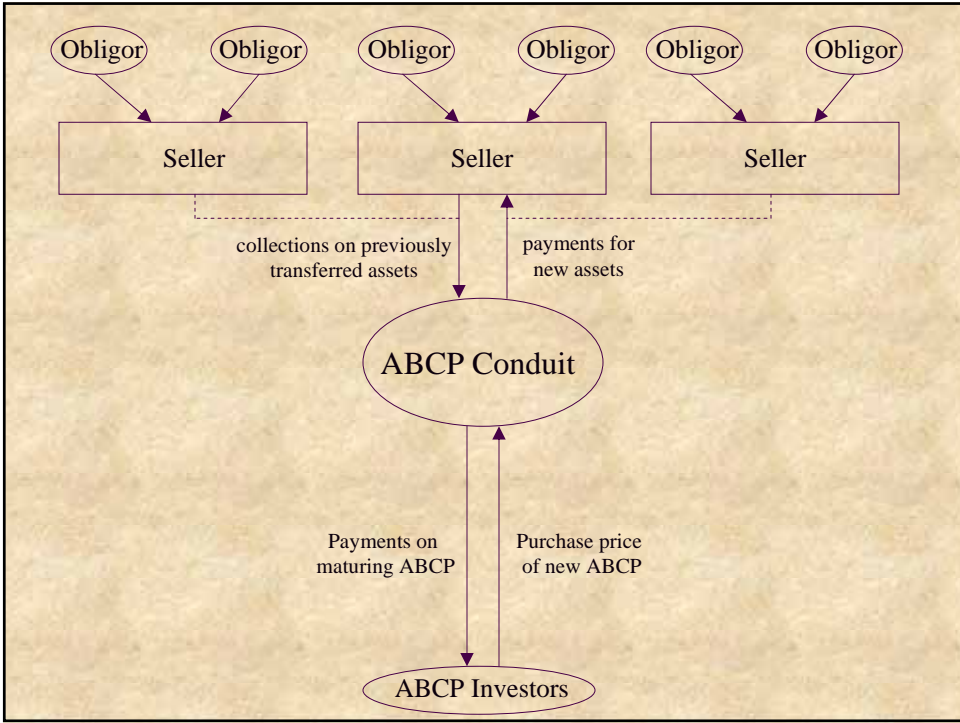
Obligor

Obligor

Obligor

Obligor

Obligor

Obligor

Seller

Seller

Seller

collections on previously transferred assets

payments for new assets

ABCP Conduit

Payments on maturing ABCP

Purchase price of new ABCP

ABCP Investors